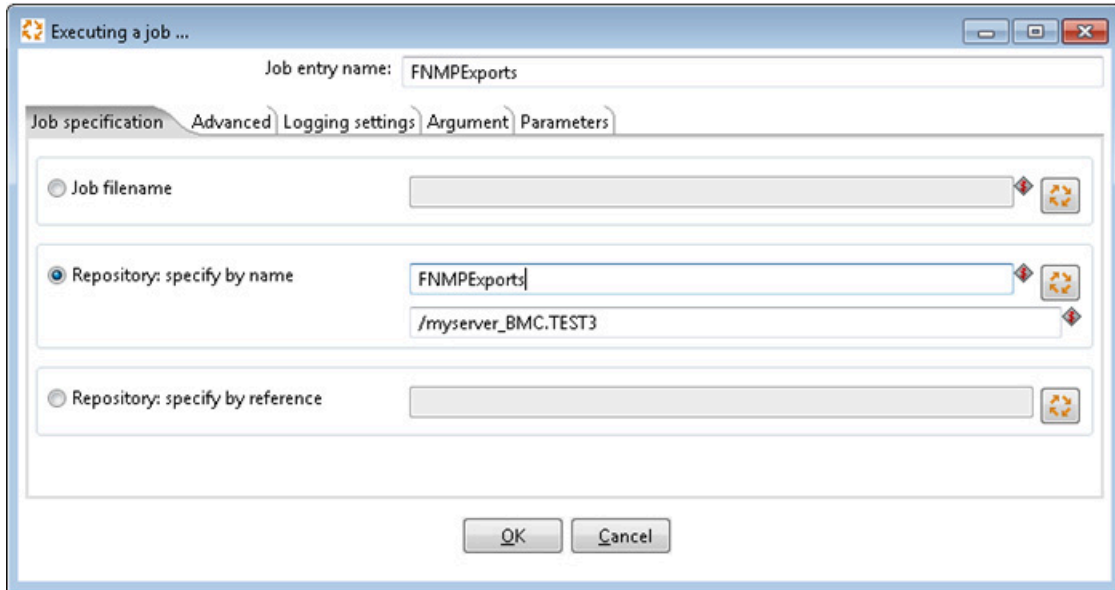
Executing a job ...

Job entry name: FNMPExports

Job specification | Advanced | Logging settings | Argument | Parameters

Job filename

Repository: specify by name
FNMPExports
/myserver_BMC.TEST3

Repository: specify by reference

OK | Cancel